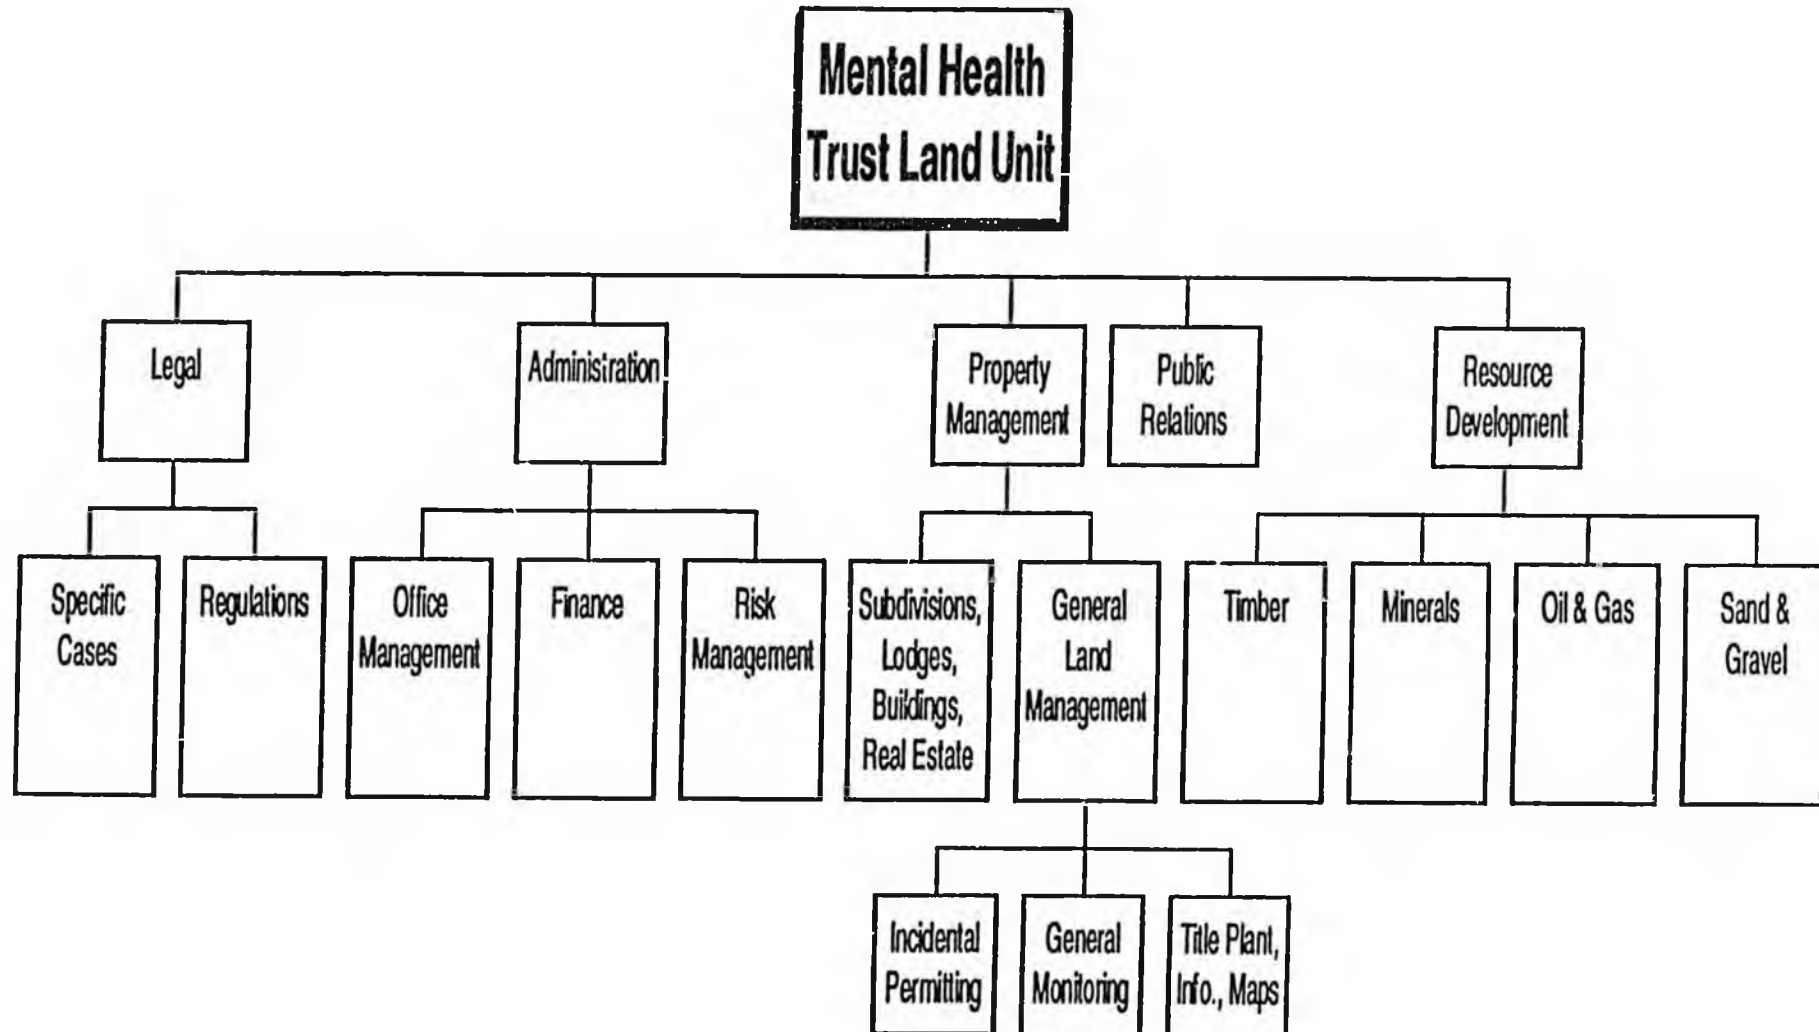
Mental Health Trust Land Unit

Legal

Specific Cases

Regulations

Administration

Office Management

Finance

Risk Management

Property Management

Subdivisions, Lodges, Buildings, Real Estate

General Land Management

Incidental Permitting

General Monitoring

Title Plant, Info., Maps

Public Relations

Resource Development

Timber

Minerals

Oil & Gas

Sand & Gravel